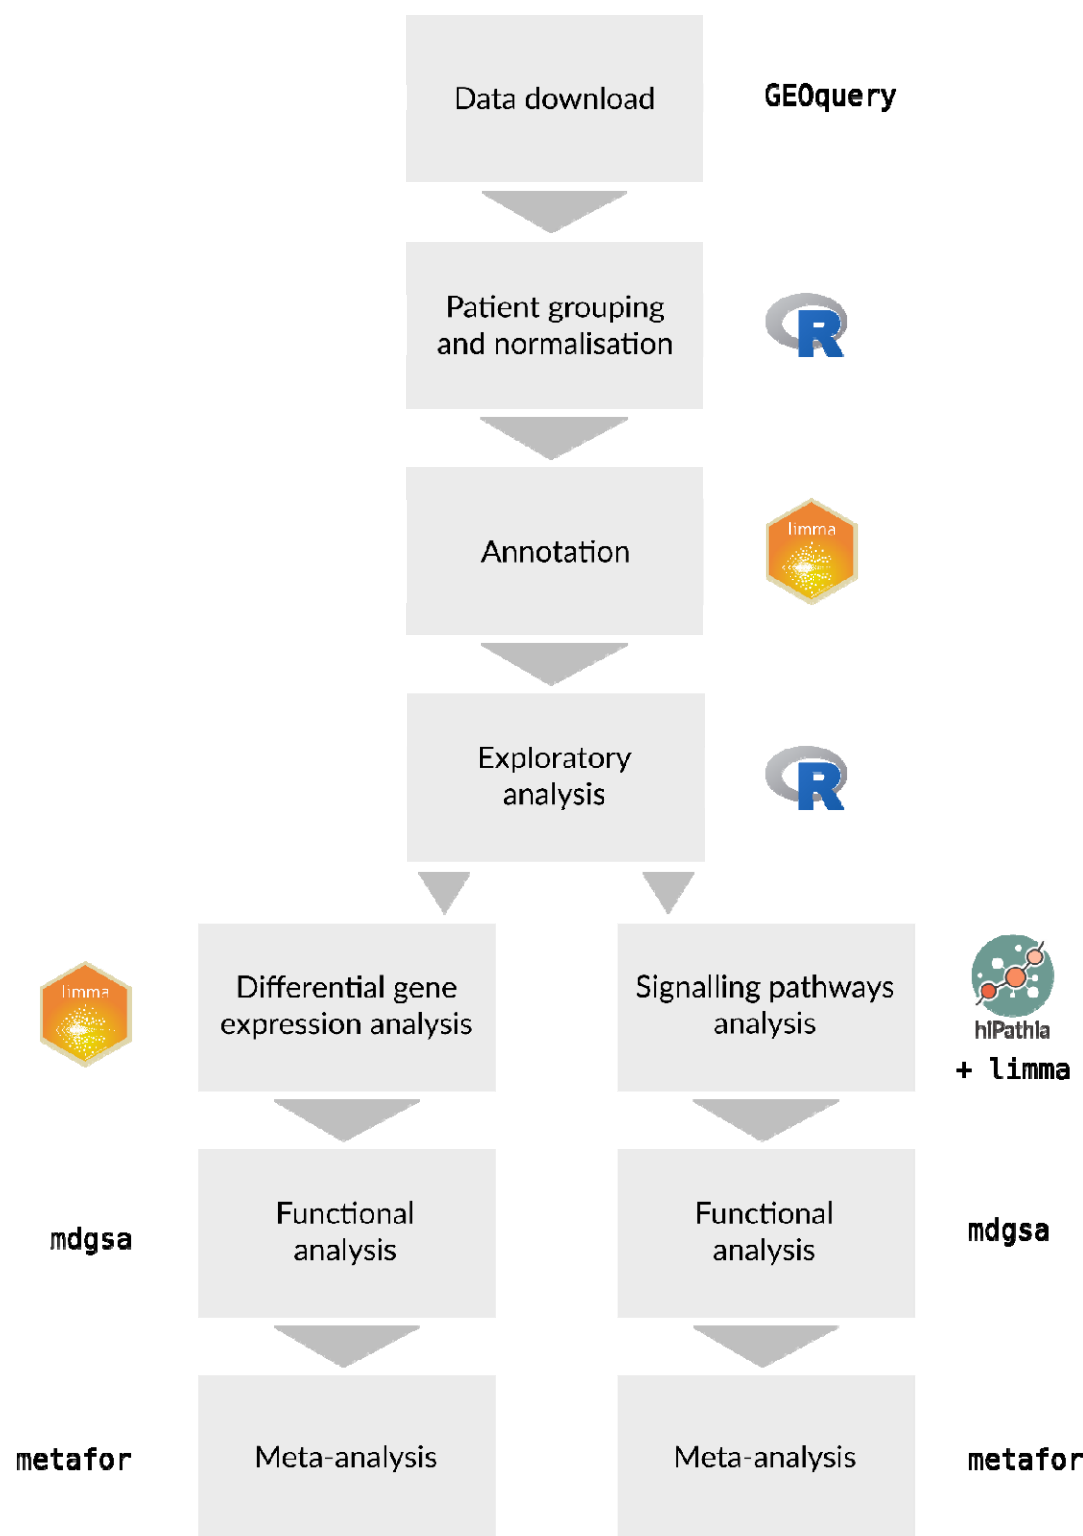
Data download

GEOquery

Patient grouping and normalisation

R

Annotation

limma

Exploratory analysis

R

limma

Differential gene expression analysis

Signalling pathways analysis

hiPathia
+ limma

mdgsa

Functional analysis

Functional analysis

mdgsa

metafor

Meta-analysis

Meta-analysis

metafor